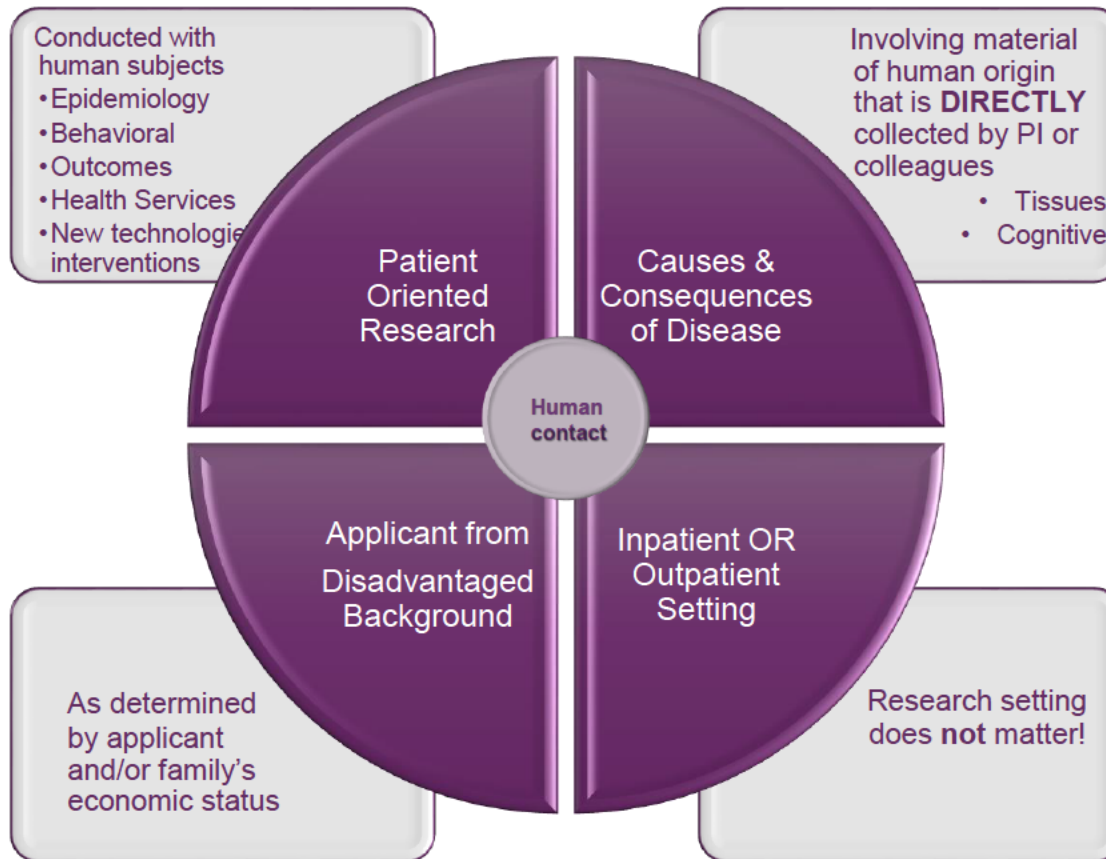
Conducted with human subjects
•Epidemiology
•Behavioral
•Outcomes
•Health Services
•New technologie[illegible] interventions

Involving material of human origin that is **DIRECTLY** collected by PI or colleagues
• Tissues
• Cognitive

Patient Oriented Research

Causes & Consequences of Disease

Human contact

Applicant from Disadvantaged Background

Inpatient OR Outpatient Setting

As determined by applicant and/or family's economic status

Research setting does **not** matter!